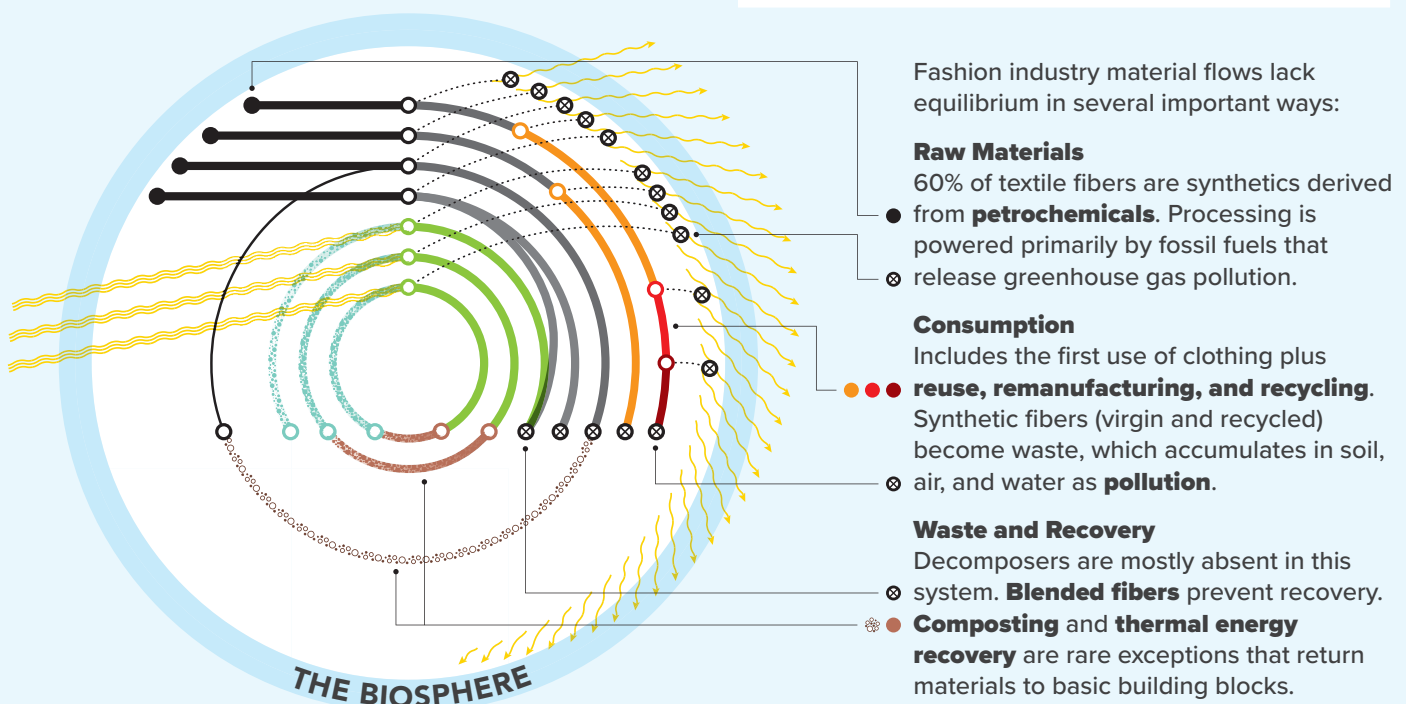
Fashion industry material flows lack equilibrium in several important ways:

**Raw Materials**
60% of textile fibers are synthetics derived from **petrochemicals**. Processing is powered primarily by fossil fuels that release greenhouse gas pollution.

**Consumption**
Includes the first use of clothing plus **reuse, remanufacturing, and recycling**. Synthetic fibers (virgin and recycled) become waste, which accumulates in soil, air, and water as **pollution**.

**Waste and Recovery**
Decomposers are mostly absent in this system. **Blended fibers** prevent recovery. **Composting** and **thermal energy recovery** are rare exceptions that return materials to basic building blocks.

THE BIOSPHERE